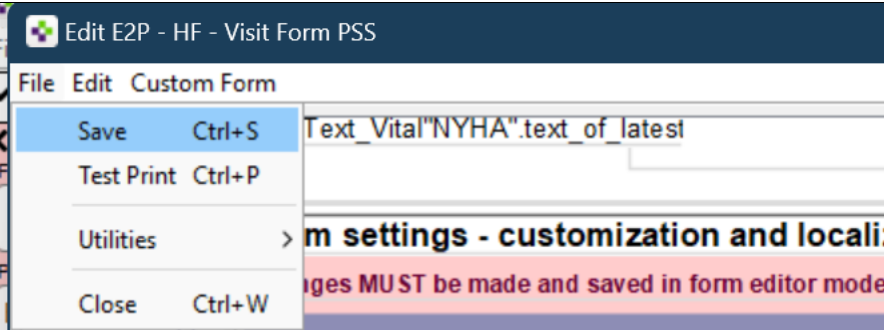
Edit E2P - HF - Visit Form PSS

File Edit Custom Form

Save Ctrl+S
Test Print Ctrl+P
Utilities >
Close Ctrl+W

Text_Vital"NYHA".text_of_latest

m settings - customization and locali

nges MUST be made and saved in form editor mode